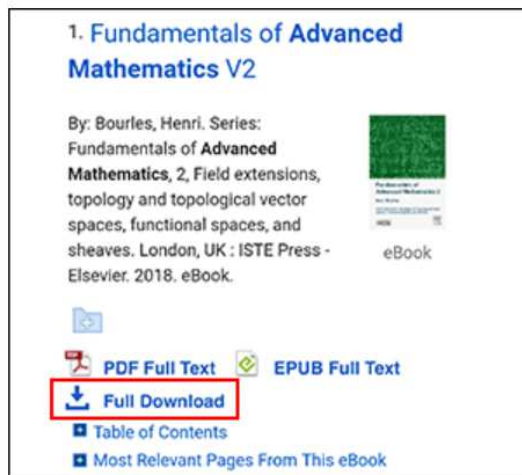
1. Fundamentals of Advanced Mathematics V2

By: Bourles, Henri. Series: Fundamentals of Advanced Mathematics, 2, Field extensions, topology and topological vector spaces, functional spaces, and sheaves. London, UK : ISTE Press - Elsevier. 2018. eBook.

eBook

PDF Full Text EPUB Full Text

Full Download

Table of Contents

Most Relevant Pages From This eBook